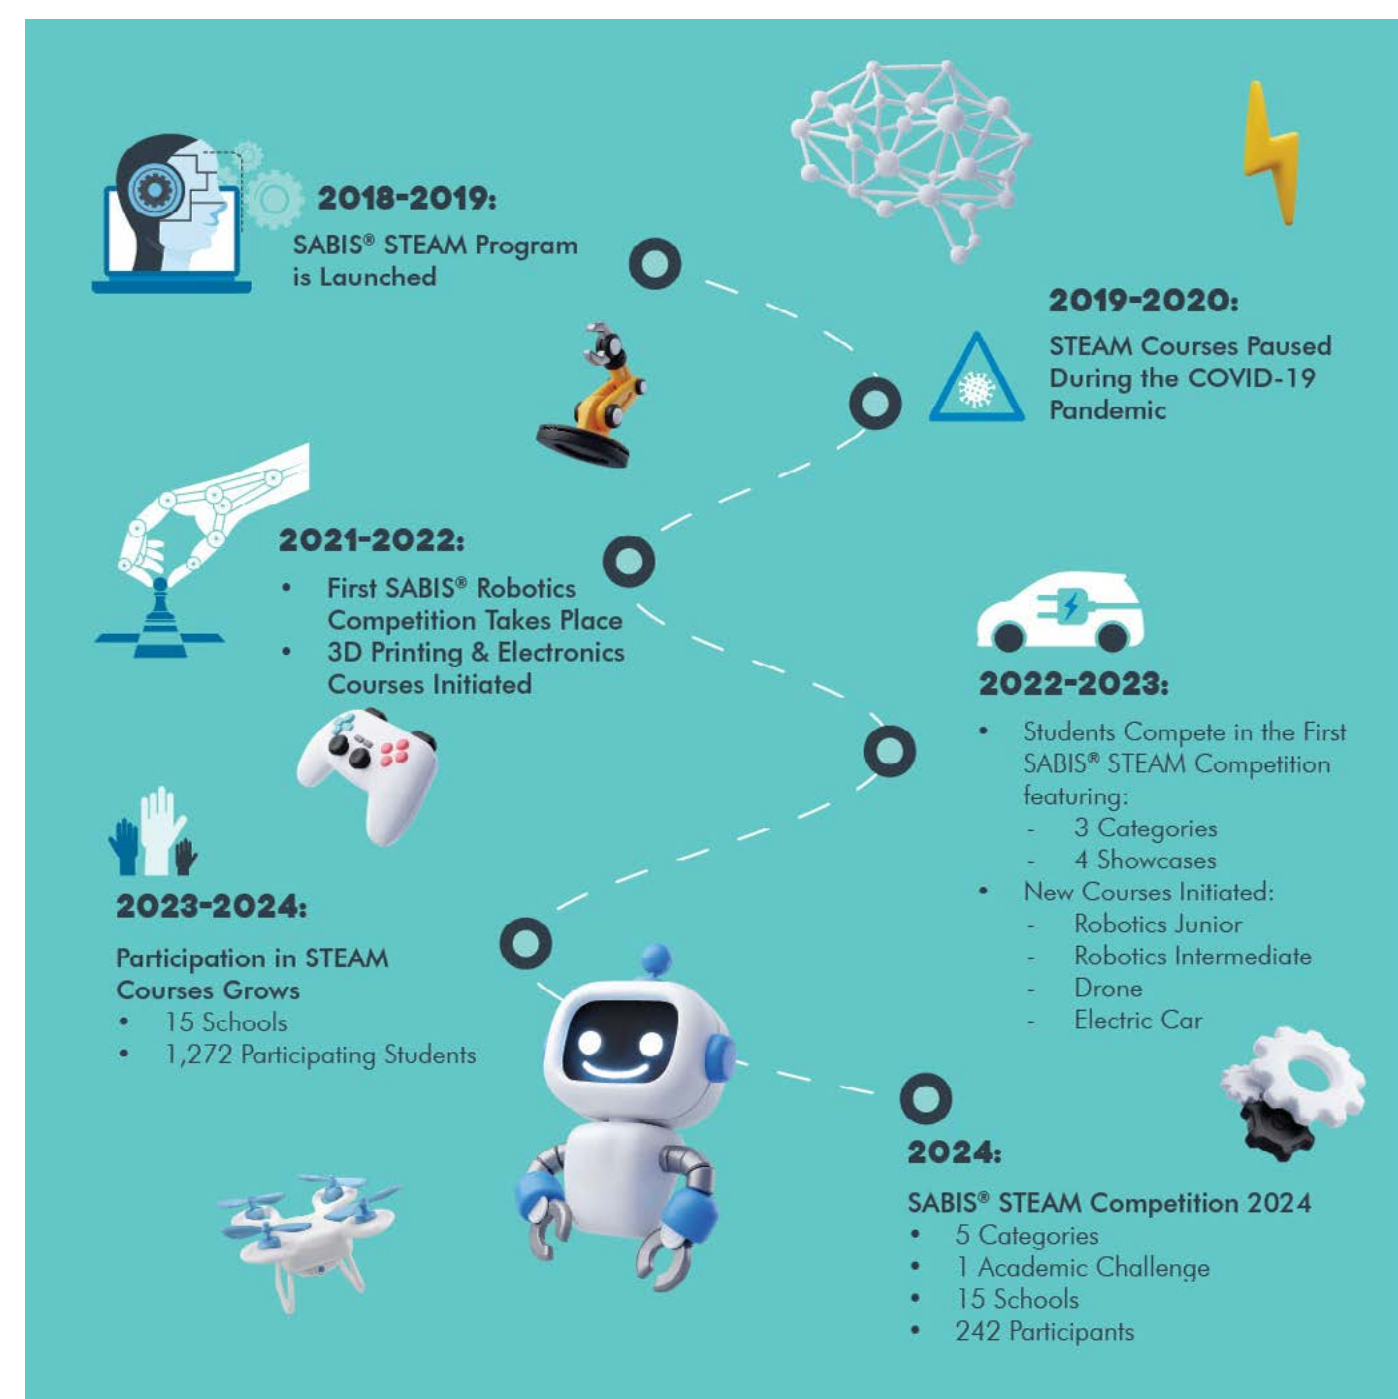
2018-2019:

SABIS® STEAM Program is Launched

2019-2020:

STEAM Courses Paused During the COVID-19 Pandemic

2021-2022:

- First SABIS® Robotics Competition Takes Place
- 3D Printing & Electronics Courses Initiated

2022-2023:

- Students Compete in the First SABIS® STEAM Competition featuring:
  - 3 Categories
  - 4 Showcases
- New Courses Initiated:
  - Robotics Junior
  - Robotics Intermediate
  - Drone
  - Electric Car

2023-2024:

Participation in STEAM Courses Grows

- 15 Schools
- 1,272 Participating Students

2024:

SABIS® STEAM Competition 2024

- 5 Categories
- 1 Academic Challenge
- 15 Schools
- 242 Participants